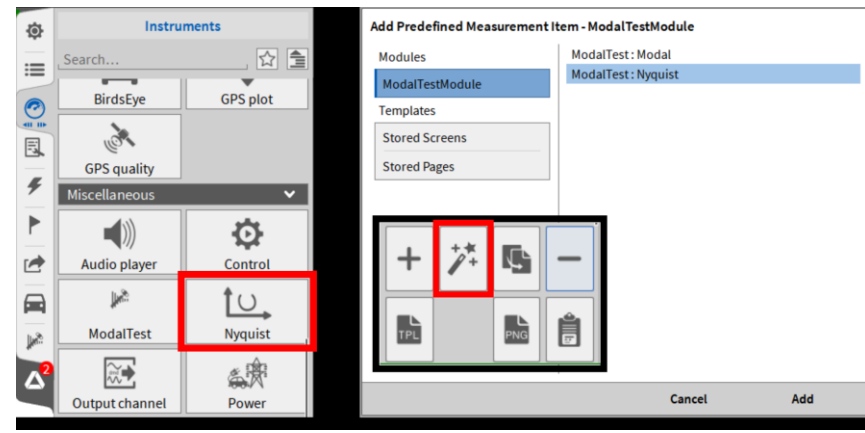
Instruments

Search...

BirdsEye

GPS plot

GPS quality

Miscellaneous

Audio player

Control

ModalTest

Nyquist

Output channel

Power

2

Add Predefined Measurement Item - ModalTestModule

Modules

ModalTestModule

Templates

Stored Screens

Stored Pages

ModalTest : Modal

ModalTest : Nyquist

TPL

PNG

Cancel

Add